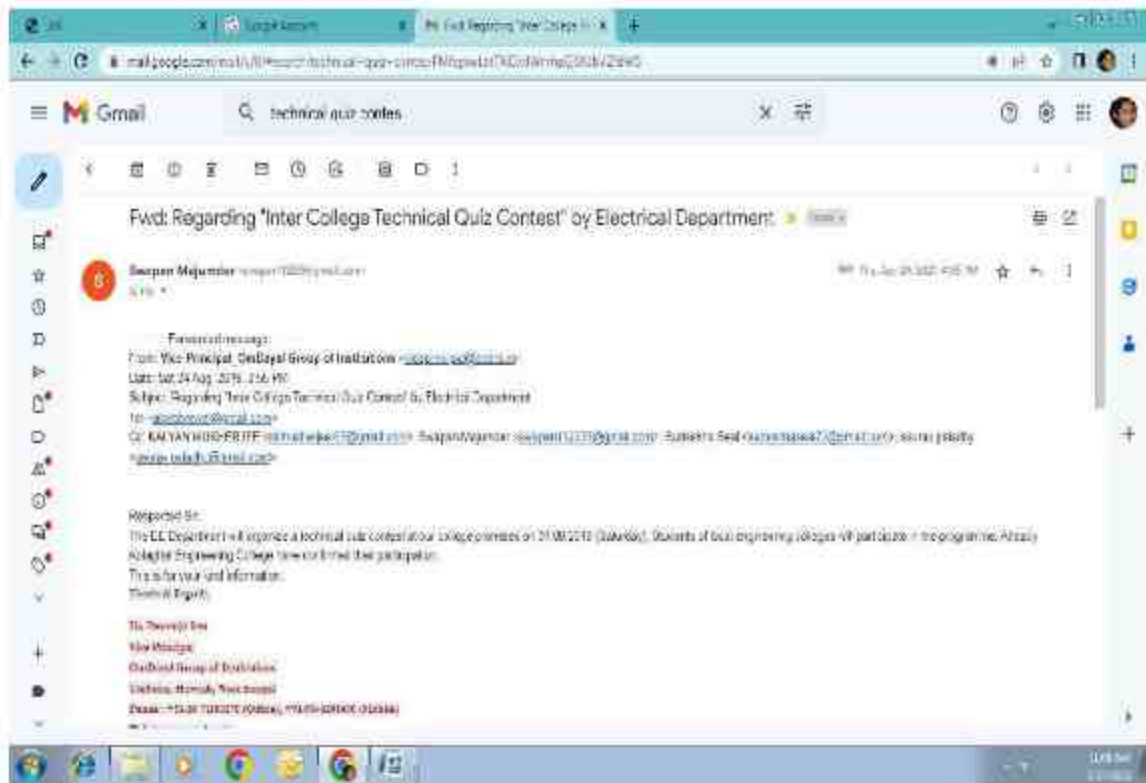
Google Account
Fwd: Regarding "Inter College Technical Quiz Contest" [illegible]
mail.google.com/mail/u/0/#search/technical+quiz+contes/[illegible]

Gmail
technical quiz contes

Fwd: Regarding "Inter College Technical Quiz Contest" by Electrical Department Inbox

Swapan Majumder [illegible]
to me

---------- Forwarded message ---------
From: Vice Principal_DinDayal Group of Institutions <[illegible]>
Date: Sat, 24 Aug, 2019, 2:56 PM
Subject: Regarding "Inter College Technical Quiz Contest" by Electrical Department
To: <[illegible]>
Cc: KALYAN MUKHERJEE <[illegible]>, SwapanMajumder <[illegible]>, Sudeshna Seal <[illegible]>, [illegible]
<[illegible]>

Respected Sir,
The EE Department will organize a technical quiz contest at our college premises on 31/08/2019 (Saturday). Students of four engineering colleges will participate in the program. Already Kolaghat Engineering College have confirmed their participation.
This is for your kind information.
Thanks & Regards,

Dr. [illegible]
Vice Principal
DinDayal Group of Institutions
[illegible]
Phone: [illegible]